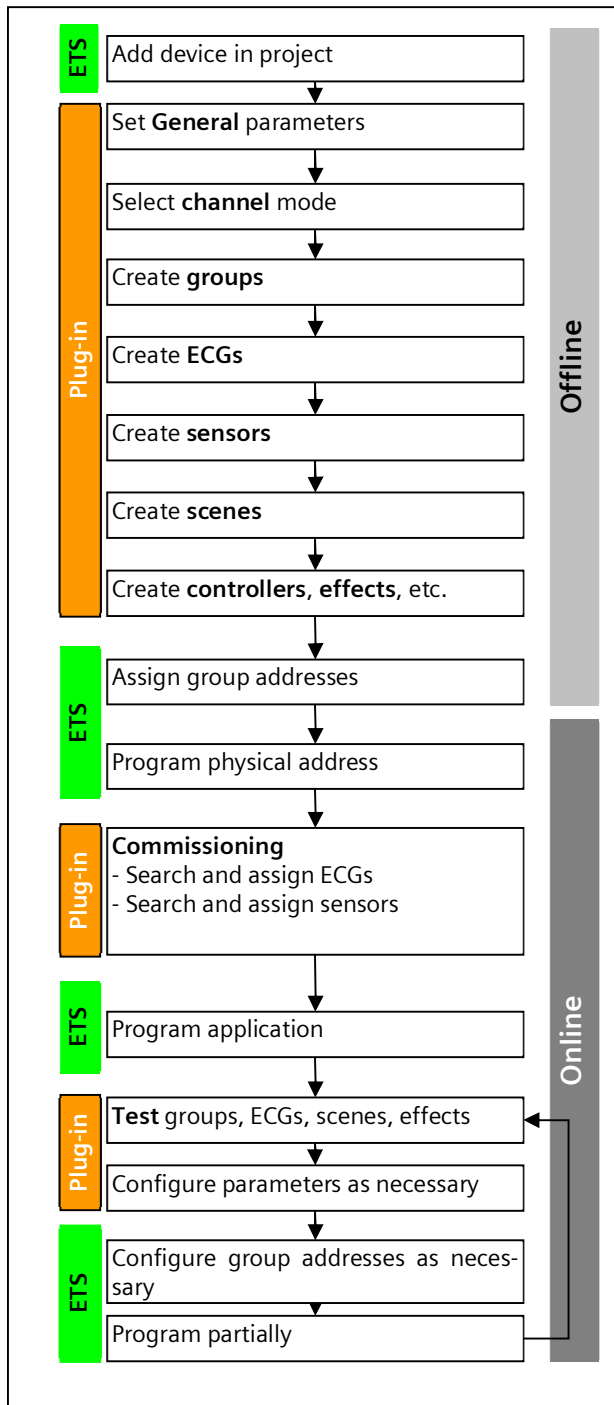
ETS
Add device in project

Plug-in
Set **General** parameters

Select **channel** mode

Create **groups**

Create **ECGs**

Create **sensors**

Create **scenes**

Create **controllers**, **effects**, etc.

Offline

ETS
Assign group addresses

Program physical address

Plug-in
**Commissioning**
- Search and assign ECGs
- Search and assign sensors

ETS
Program application

Plug-in
**Test** groups, ECGs, scenes, effects

Configure parameters as necessary

ETS
Configure group addresses as necessary

Program partially

Online